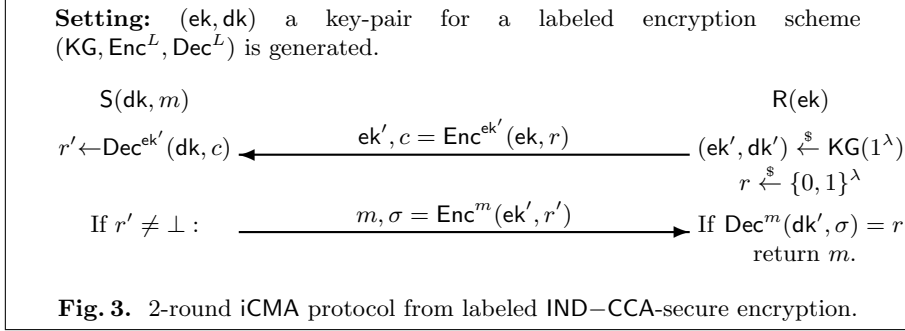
**Setting:** $(\mathsf{ek}, \mathsf{dk})$ a key-pair for a labeled encryption scheme $(\mathsf{KG}, \mathsf{Enc}^L, \mathsf{Dec}^L)$ is generated.

$\mathsf{S}(\mathsf{dk}, m)$

$\mathsf{R}(\mathsf{ek})$

$(\mathsf{ek}', \mathsf{dk}') \stackrel{\$}{\leftarrow} \mathsf{KG}(1^\lambda)$

$r \stackrel{\$}{\leftarrow} \{0,1\}^\lambda$

$\mathsf{ek}', c = \mathsf{Enc}^{\mathsf{ek}'}(\mathsf{ek}, r)$

$r' \leftarrow \mathsf{Dec}^{\mathsf{ek}'}(\mathsf{dk}, c)$

If $r' \neq \perp$ :

$m, \sigma = \mathsf{Enc}^m(\mathsf{ek}', r')$

If $\mathsf{Dec}^m(\mathsf{dk}', \sigma) = r$ return $m$.

**Fig. 3.** 2-round iCMA protocol from labeled IND−CCA-secure encryption.